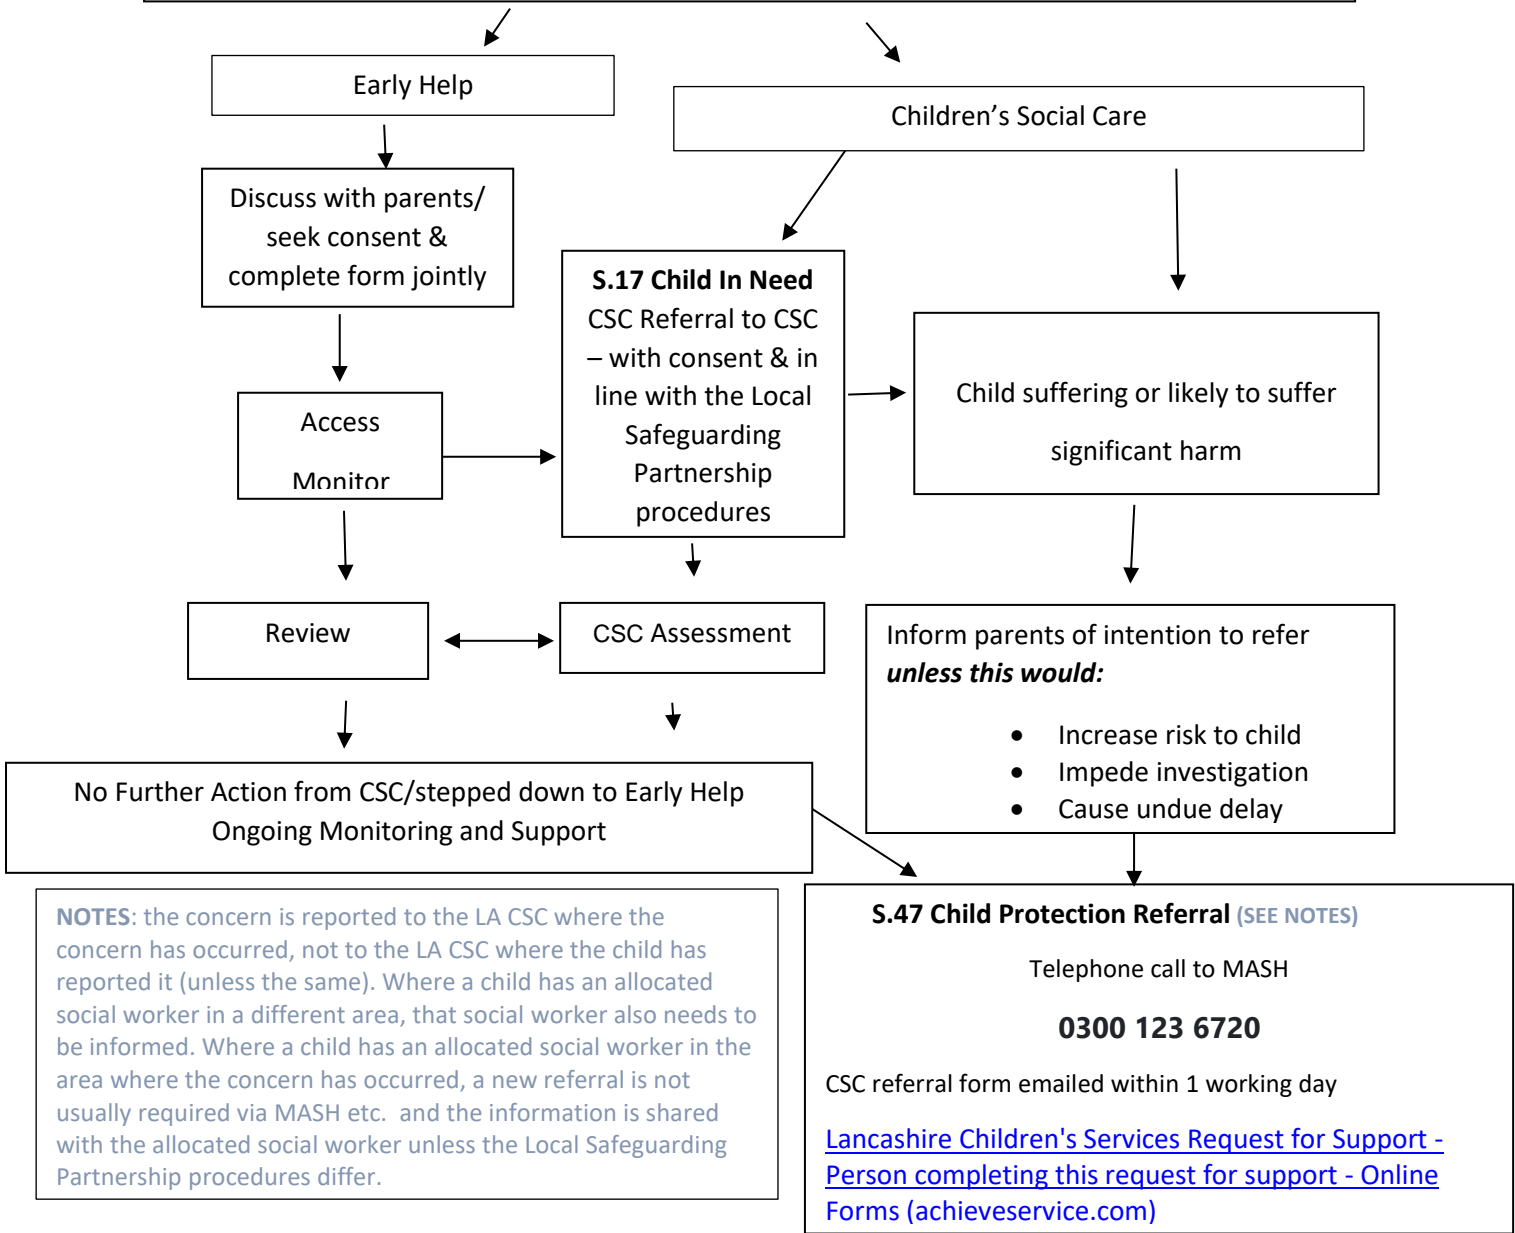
Early Help

Children’s Social Care

Discuss with parents/ seek consent & complete form jointly

**S.17 Child In Need**
CSC Referral to CSC – with consent & in line with the Local Safeguarding Partnership procedures

Child suffering or likely to suffer significant harm

Access

Monitor

Review

CSC Assessment

Inform parents of intention to refer ***unless this would:***

- Increase risk to child
- Impede investigation
- Cause undue delay

No Further Action from CSC/stepped down to Early Help
Ongoing Monitoring and Support

**NOTES**: the concern is reported to the LA CSC where the concern has occurred, not to the LA CSC where the child has reported it (unless the same). Where a child has an allocated social worker in a different area, that social worker also needs to be informed. Where a child has an allocated social worker in the area where the concern has occurred, a new referral is not usually required via MASH etc. and the information is shared with the allocated social worker unless the Local Safeguarding Partnership procedures differ.

**S.47 Child Protection Referral** (SEE NOTES)

Telephone call to MASH

**0300 123 6720**

CSC referral form emailed within 1 working day

Lancashire Children's Services Request for Support - Person completing this request for support - Online Forms (achieveservice.com)